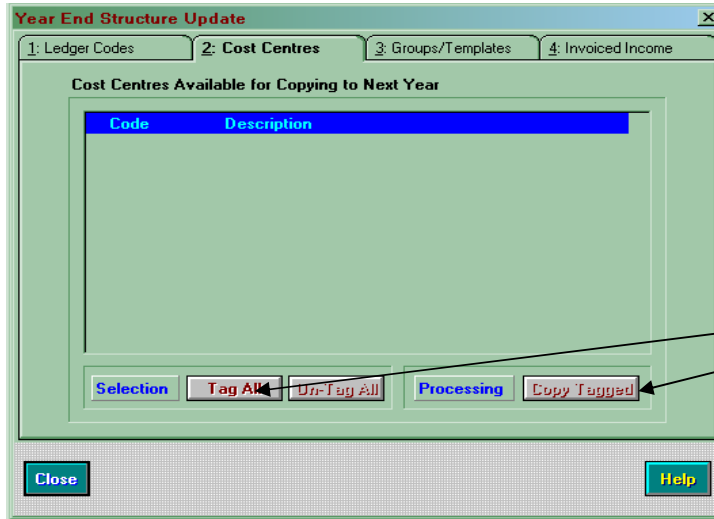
Year End Structure Update

1: Ledger Codes
2: Cost Centres
3: Groups/Templates
4: Invoiced Income

Cost Centres Available for Copying to Next Year

| Code | Description |
|---|---|

Selection
Tag All
Un-Tag All
Processing
Copy Tagged

Close
Help